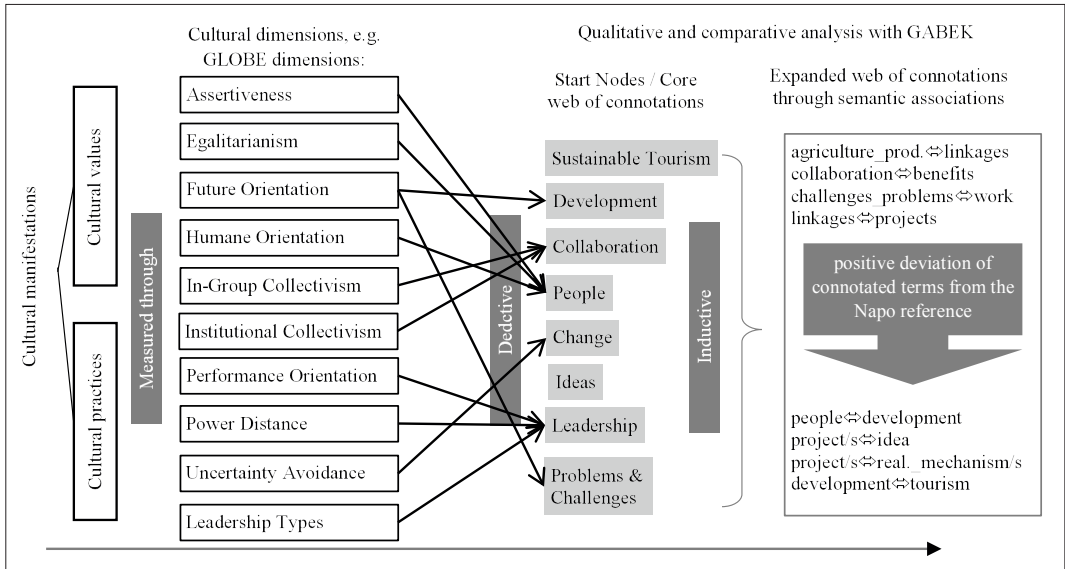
Cultural dimensions, e.g. GLOBE dimensions:

Qualitative and comparative analysis with GABEK

Start Nodes / Core web of connotations

Expanded web of connotations through semantic associations

Cultural manifestations

Cultural values

Cultural practices

Measured through

Assertiveness
Egalitarianism
Future Orientation
Humane Orientation
In-Group Collectivism
Institutional Collectivism
Performance Orientation
Power Distance
Uncertainty Avoidance
Leadership Types

Dedctive

Sustainable Tourism
Development
Collaboration
People
Change
Ideas
Leadership
Problems & Challenges

Inductive

agriculture_prod.⇔linkages
collaboration⇔benefits
challenges_problems⇔work
linkages⇔projects

positive deviation of connotated terms from the Napo reference

people⇔development
project/s⇔idea
project/s⇔real._mechanism/s
development⇔tourism